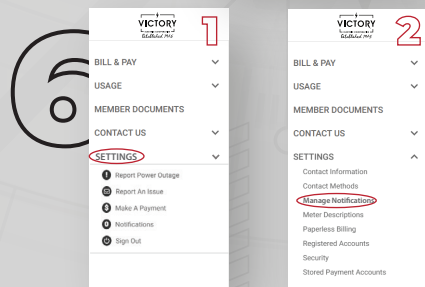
6

VICTORY Established 1945

1

BILL & PAY

USAGE

MEMBER DOCUMENTS

CONTACT US

SETTINGS

Report Power Outage

Report An Issue

Make A Payment

Notifications

Sign Out

VICTORY Established 1945

2

BILL & PAY

USAGE

MEMBER DOCUMENTS

CONTACT US

SETTINGS

Contact Information

Contact Methods

Manage Notifications

Meter Descriptions

Paperless Billing

Registered Accounts

Security

Stored Payment Accounts